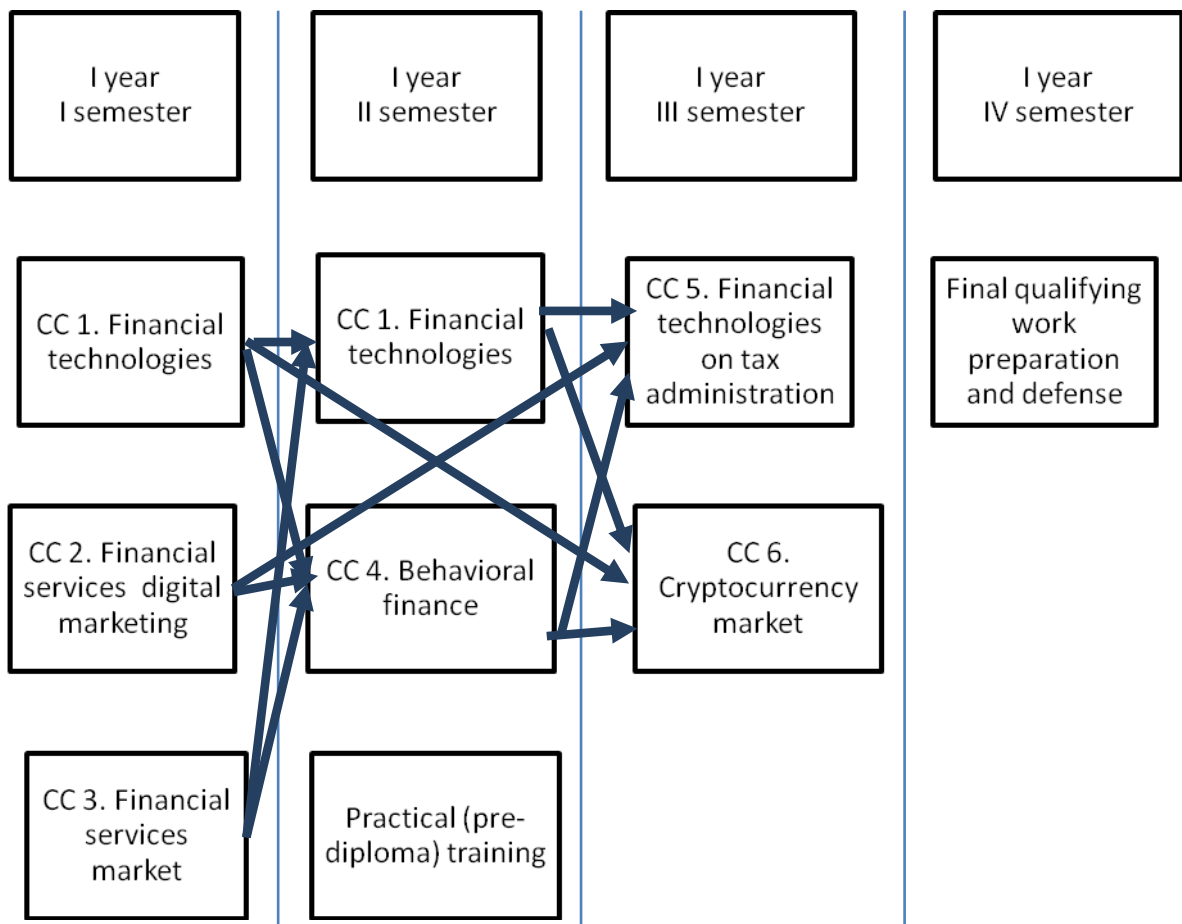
I year
I semester

I year
II semester

I year
III semester

I year
IV semester

CC 1. Financial technologies

CC 1. Financial technologies

CC 5. Financial technologies on tax administration

Final qualifying work preparation and defense

CC 2. Financial services digital marketing

CC 4. Behavioral finance

CC 6. Cryptocurrency market

CC 3. Financial services market

Practical (pre-diploma) training